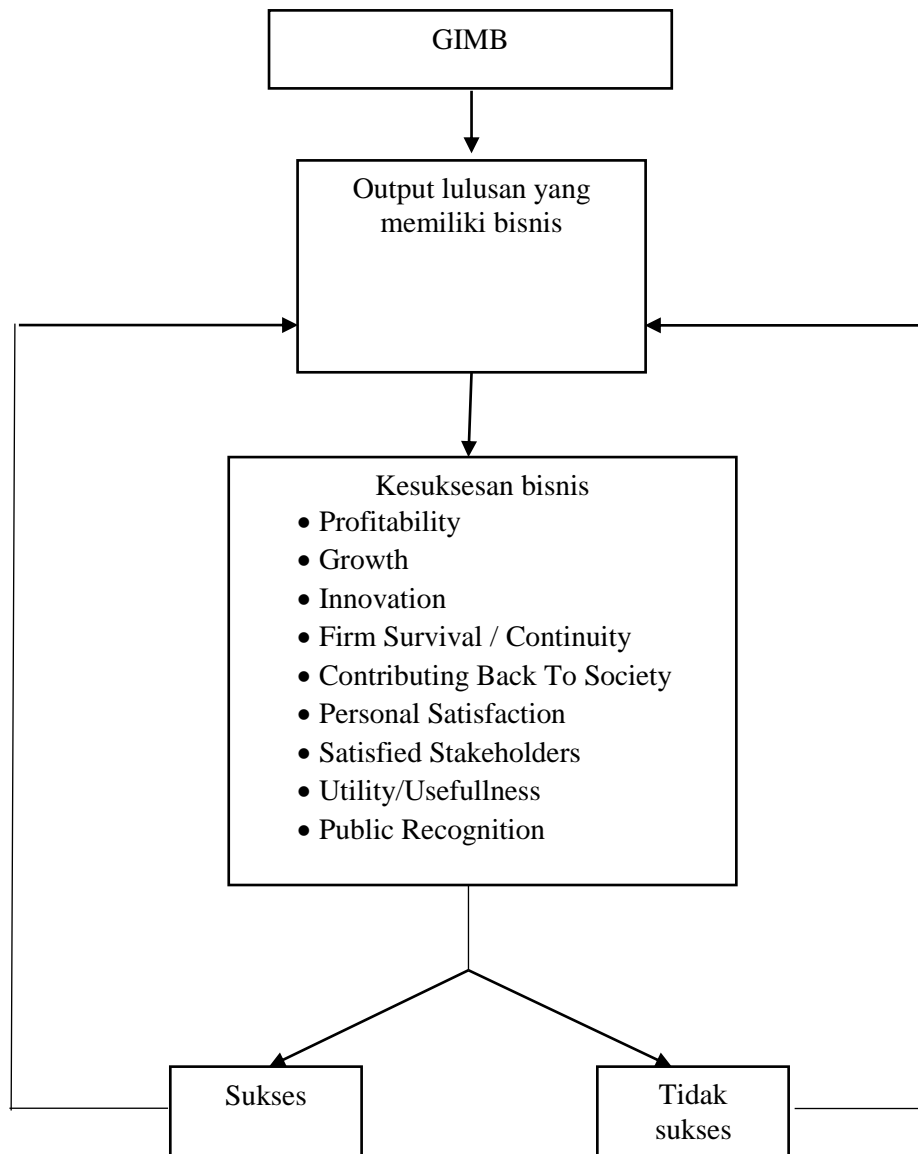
GIMB

Output lulusan yang memiliki bisnis

Kesuksesan bisnis
- Profitability
- Growth
- Innovation
- Firm Survival / Continuity
- Contributing Back To Society
- Personal Satisfaction
- Satisfied Stakeholders
- Utility/Usefullness
- Public Recognition

Sukses

Tidak sukses